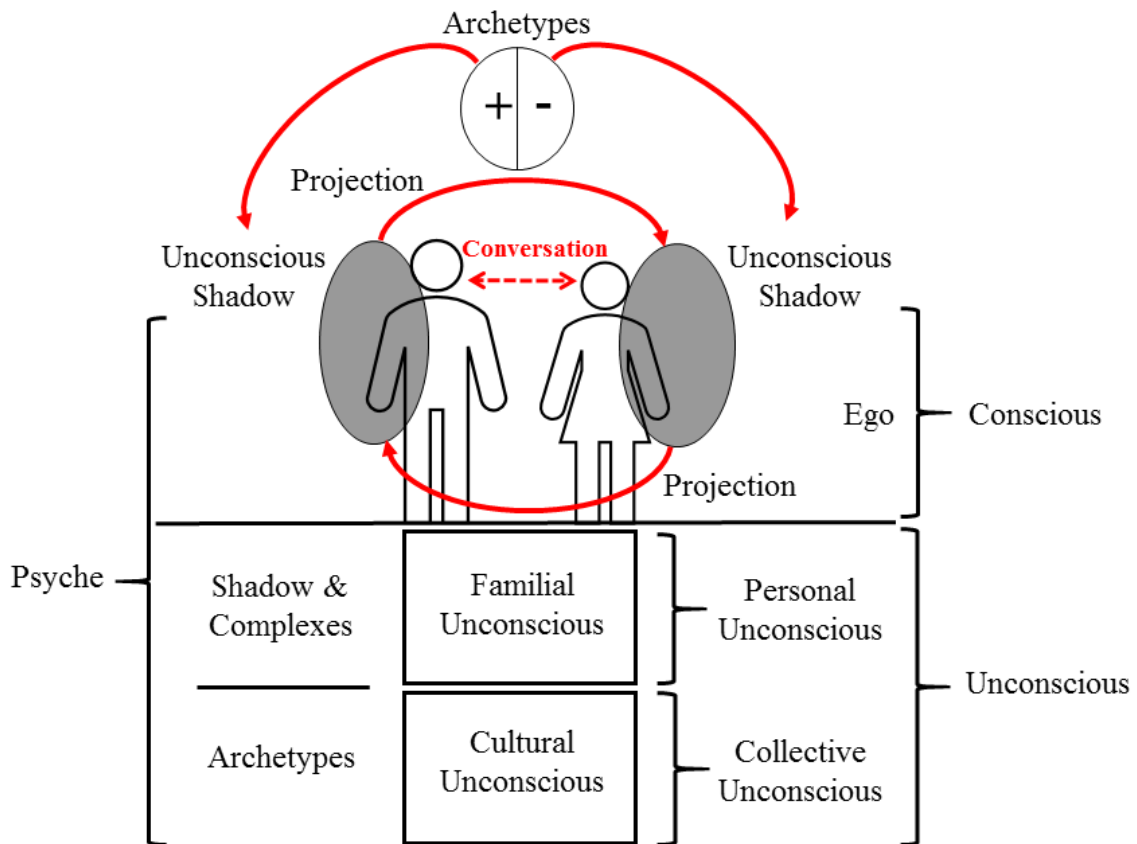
Archetypes

+ -

Projection

Unconscious Shadow

Conversation

Unconscious Shadow

Ego

Conscious

Projection

Psyche

Shadow & Complexes

Familial Unconscious

Personal Unconscious

Unconscious

Archetypes

Cultural Unconscious

Collective Unconscious